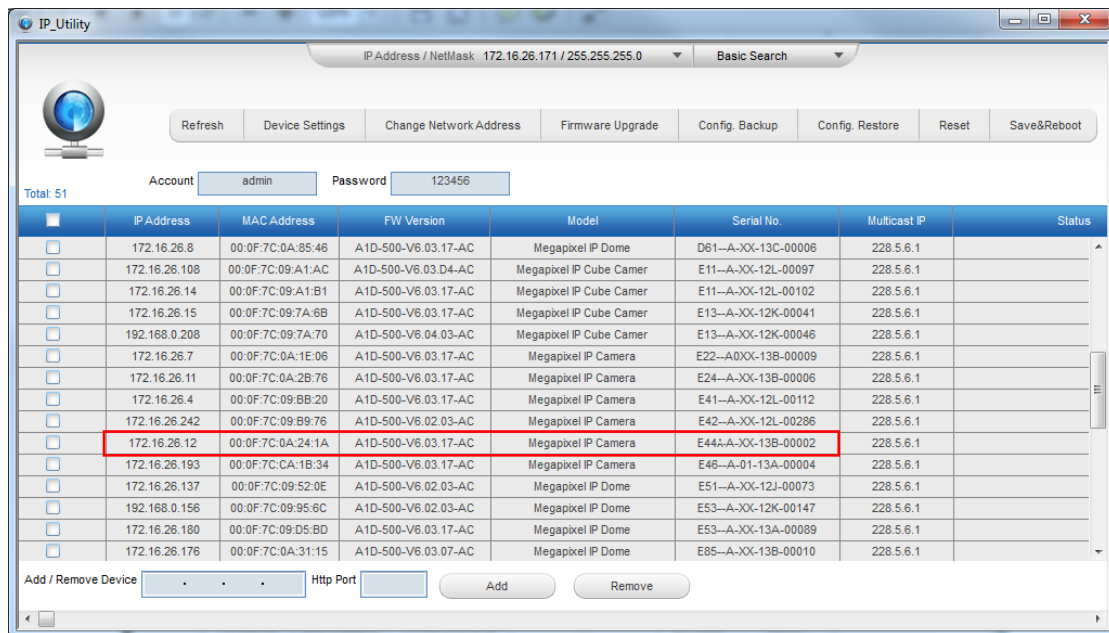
IP_Utility

IP Address / NetMask 172.16.26.171 / 255.255.255.0 | Basic Search

Refresh | Device Settings | Change Network Address | Firmware Upgrade | Config. Backup | Config. Restore | Reset | Save&Reboot

Account admin Password 123456

Total: 51

| | IP Address | MAC Address | FW Version | Model | Serial No. | Multicast IP | Status |
|---|---|---|---|---|---|---|---|
| | 172.16.26.8 | 00:0F:7C:0A:85:46 | A1D-500-V6.03.17-AC | Megapixel IP Dome | D61--A-XX-13C-00006 | 228.5.6.1 | |
| | 172.16.26.108 | 00:0F:7C:09:A1:AC | A1D-500-V6.03.D4-AC | Megapixel IP Cube Camer | E11--A-XX-12L-00097 | 228.5.6.1 | |
| | 172.16.26.14 | 00:0F:7C:09:A1:B1 | A1D-500-V6.03.17-AC | Megapixel IP Cube Camer | E11--A-XX-12L-00102 | 228.5.6.1 | |
| | 172.16.26.15 | 00:0F:7C:09:7A:6B | A1D-500-V6.03.17-AC | Megapixel IP Cube Camer | E13--A-XX-12K-00041 | 228.5.6.1 | |
| | 192.168.0.208 | 00:0F:7C:09:7A:70 | A1D-500-V6.04.03-AC | Megapixel IP Cube Camer | E13--A-XX-12K-00046 | 228.5.6.1 | |
| | 172.16.26.7 | 00:0F:7C:0A:1E:06 | A1D-500-V6.03.17-AC | Megapixel IP Camera | E22--A0XX-13B-00009 | 228.5.6.1 | |
| | 172.16.26.11 | 00:0F:7C:0A:2B:76 | A1D-500-V6.03.17-AC | Megapixel IP Camera | E24--A-XX-13B-00006 | 228.5.6.1 | |
| | 172.16.26.4 | 00:0F:7C:09:BB:20 | A1D-500-V6.03.17-AC | Megapixel IP Camera | E41--A-XX-12L-00112 | 228.5.6.1 | |
| | 172.16.26.242 | 00:0F:7C:09:B9:76 | A1D-500-V6.02.03-AC | Megapixel IP Camera | E42--A-XX-12L-00286 | 228.5.6.1 | |
| | 172.16.26.12 | 00:0F:7C:0A:24:1A | A1D-500-V6.03.17-AC | Megapixel IP Camera | E44A-A-XX-13B-00002 | 228.5.6.1 | |
| | 172.16.26.193 | 00:0F:7C:CA:1B:34 | A1D-500-V6.03.17-AC | Megapixel IP Camera | E46--A-01-13A-00004 | 228.5.6.1 | |
| | 172.16.26.137 | 00:0F:7C:09:52:0E | A1D-500-V6.02.03-AC | Megapixel IP Dome | E51--A-XX-12J-00073 | 228.5.6.1 | |
| | 192.168.0.156 | 00:0F:7C:09:95:6C | A1D-500-V6.02.03-AC | Megapixel IP Dome | E53--A-XX-12K-00147 | 228.5.6.1 | |
| | 172.16.26.180 | 00:0F:7C:09:D5:BD | A1D-500-V6.03.17-AC | Megapixel IP Dome | E53--A-XX-13A-00089 | 228.5.6.1 | |
| | 172.16.26.176 | 00:0F:7C:0A:31:15 | A1D-500-V6.03.07-AC | Megapixel IP Dome | E85--A-XX-13B-00010 | 228.5.6.1 | |

Add / Remove Device . . . Http Port Add Remove